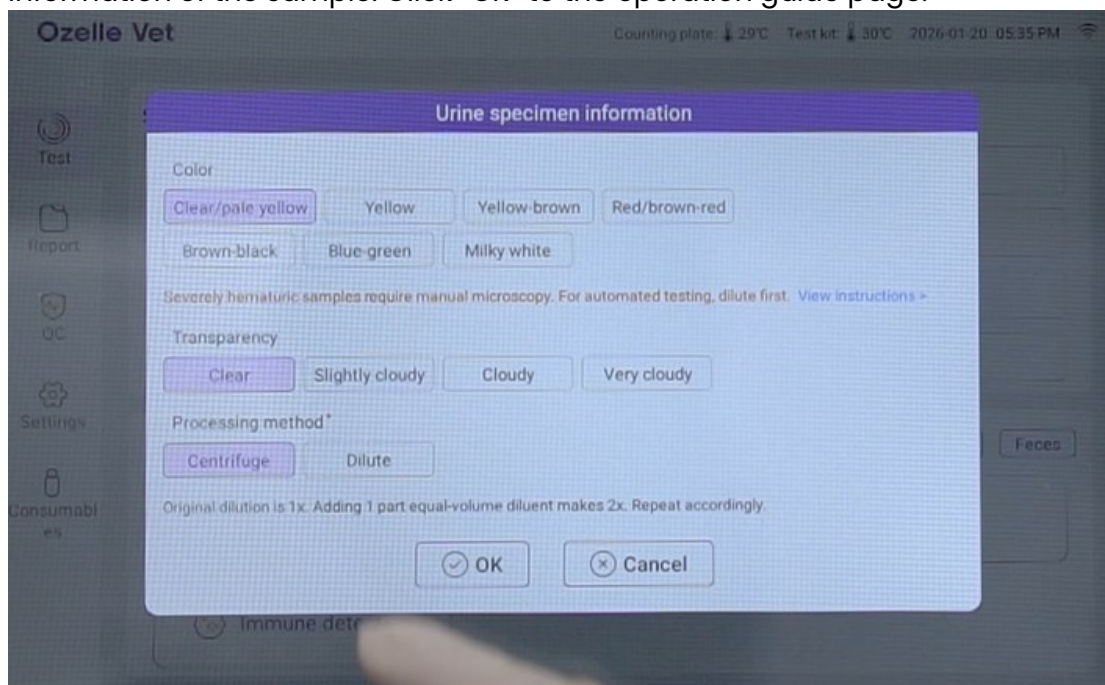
information of the sample. Click "OK" to the operation guide page.

Ozelle Vet

Counting plate: 29℃ Test kit: 30℃ 2026-01-20 05:35 PM

Test

Report

QC

Settings

Consumables

Urine specimen information

Color

Clear/pale yellow Yellow Yellow-brown Red/brown-red

Brown-black Blue-green Milky white

Severely hematuric samples require manual microscopy. For automated testing, dilute first. View instructions >

Transparency

Clear Slightly cloudy Cloudy Very cloudy

Processing method*

Centrifuge Dilute

Original dilution is 1x. Adding 1 part equal-volume diluent makes 2x. Repeat accordingly.

OK Cancel

Feces

Immune dete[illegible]